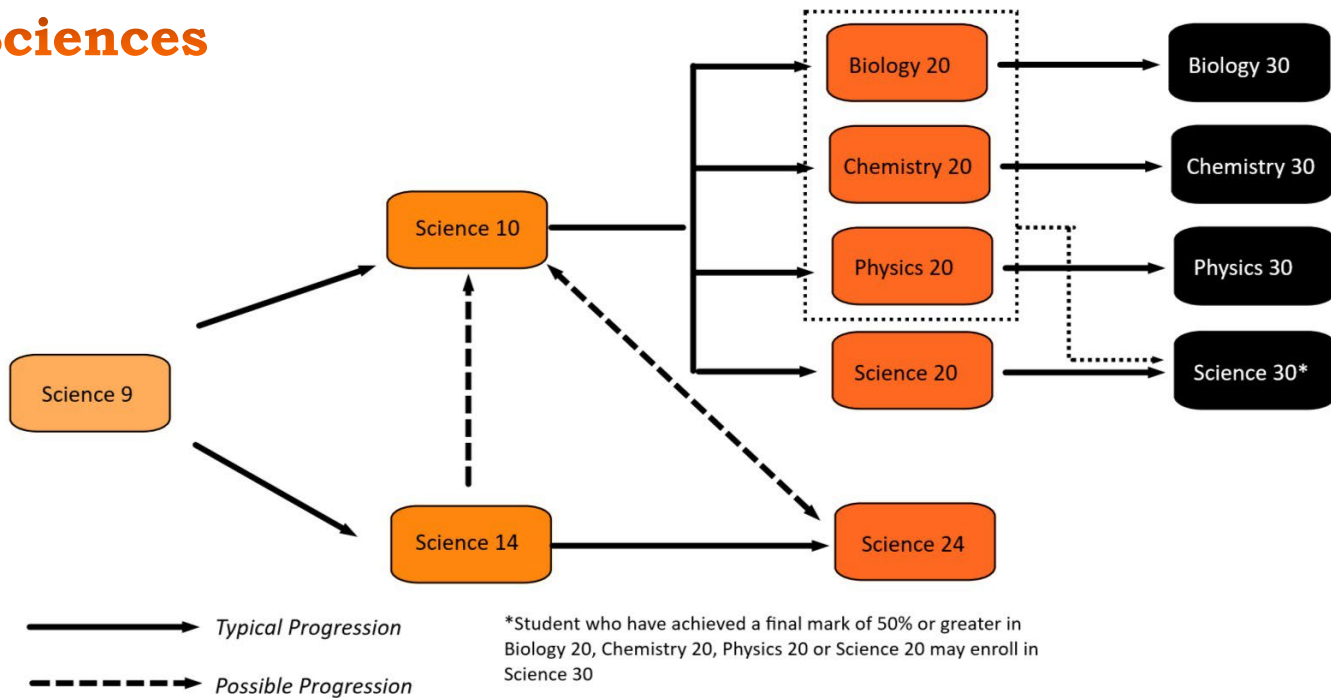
ciences

Biology 20

Biology 30

Chemistry 20

Chemistry 30

Science 10

Physics 20

Physics 30

Science 20

Science 30*

Science 9

Science 14

Science 24

Typical Progression

Possible Progression

*Student who have achieved a final mark of 50% or greater in Biology 20, Chemistry 20, Physics 20 or Science 20 may enroll in Science 30